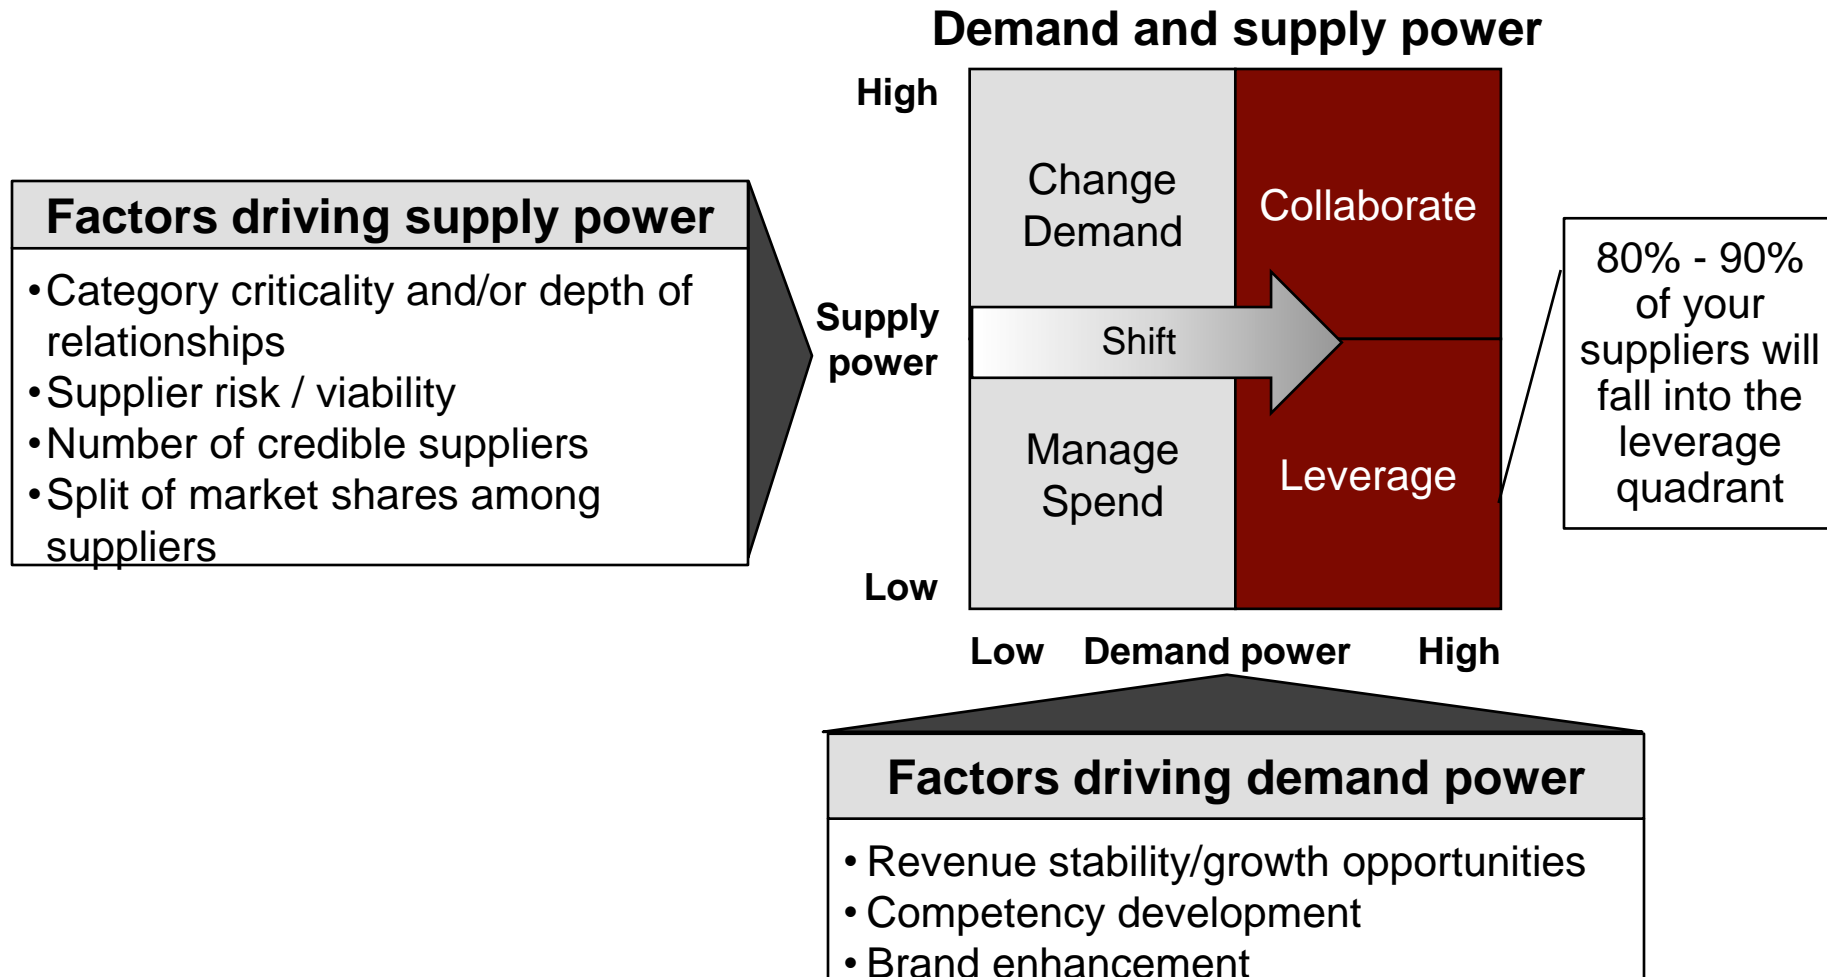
Factors driving supply power

•Category criticality and/or depth of relationships
•Supplier risk / viability
•Number of credible suppliers
•Split of market shares among suppliers

Demand and supply power

High

Supply power

Low

Change Demand

Collaborate

Shift

Manage Spend

Leverage

Low Demand power High

80% - 90% of your suppliers will fall into the leverage quadrant

Factors driving demand power

• Revenue stability/growth opportunities
• Competency development
• Brand enhancement